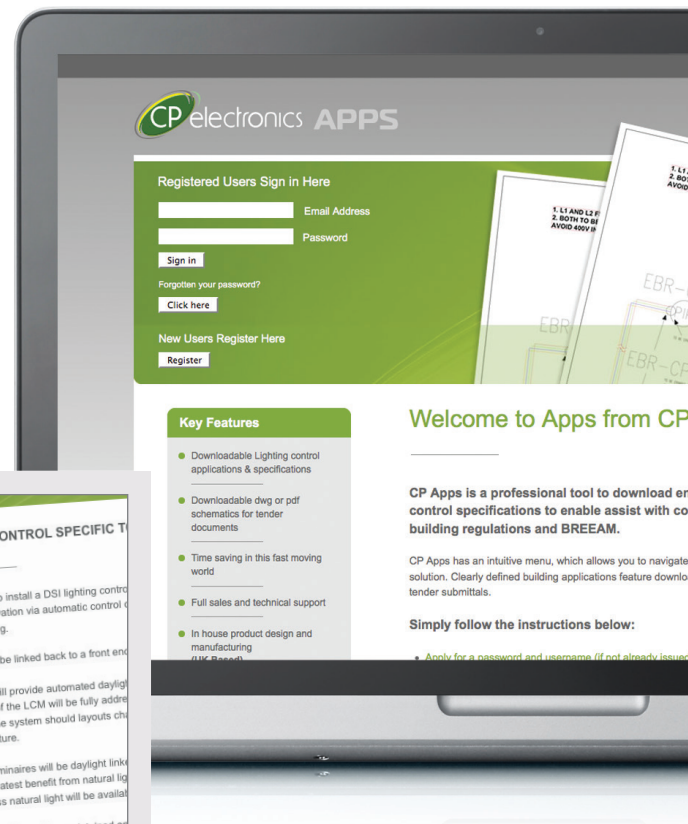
CP electronics APPS

Registered Users Sign in Here

Email Address

Password

Sign in

Forgotten your password?

Click here

New Users Register Here

Register

1. L1 AND L2 F
2. BOTH TO BE
AVOID 400V IN

1. L1
2. BO
AVOID

EBR

EBR-

EBR-CP

Key Features

Downloadable Lighting control applications & specifications

Downloadable dwg or pdf schematics for tender documents

Time saving in this fast moving world

Full sales and technical support

In house product design and manufacturing (UK Based)

Welcome to Apps from CP

CP Apps is a professional tool to download en control specifications to enable assist with co building regulations and BREEAM.

CP Apps has an intuitive menu, which allows you to navigate solution. Clearly defined building applications feature downlo tender submittals.

Simply follow the instructions below:

Apply for a password and username (if not already issue

ONTROL SPECIFIC T

install a DSI lighting contro ration via automatic control g.

be linked back to a front end

ll provide automated daylig f the LCM will be fully addre e system should layouts ch ure.

minaires will be daylight link atest benefit from natural lig s natural light will be availa